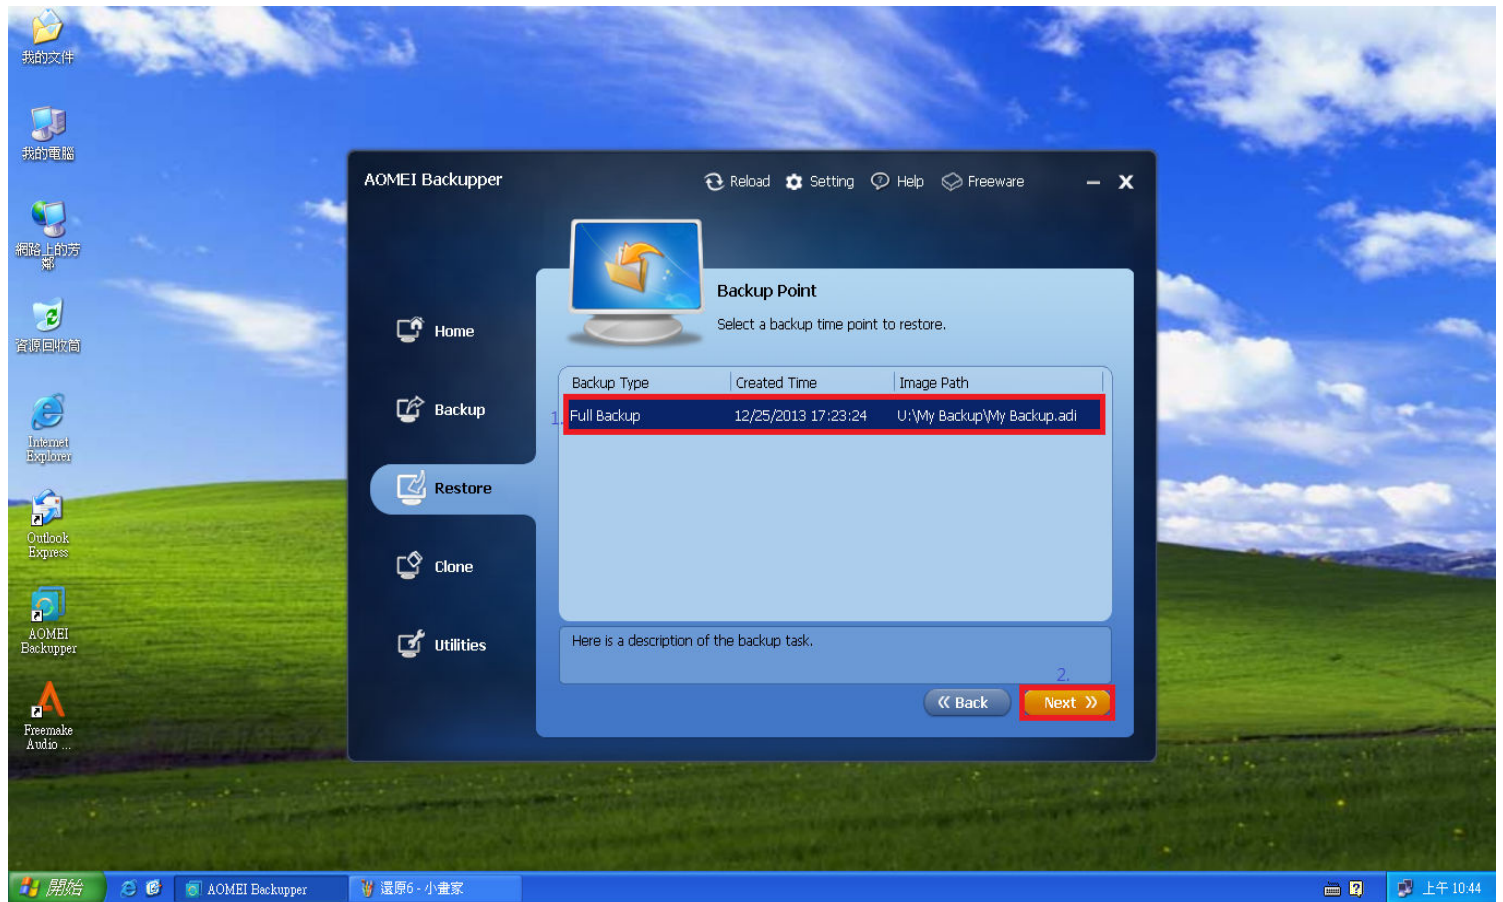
我的文件

我的電腦

網路上的芳鄰

資源回收筒

Internet Explorer

Outlook Express

AOMEI Backupper

Freemake Audio ...

AOMEI Backupper

Reload Setting Help Freeware

Home

Backup

Restore

Clone

Utilities

Backup Point

Select a backup time point to restore.

| Backup Type | Created Time | Image Path |
|---|---|---|
| Full Backup | 12/25/2013 17:23:24 | U:\My Backup\My Backup.adi |

1.

Here is a description of the backup task.

2.

« Back

Next »

開始

AOMEI Backupper

還原6 - 小畫家

上午 10:44